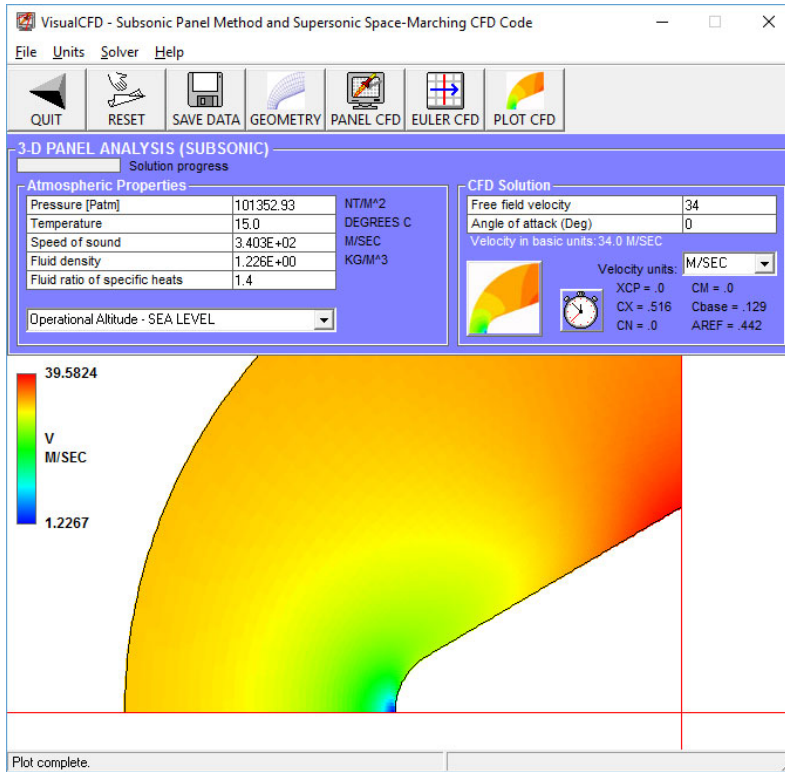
VisualCFD - Subsonic Panel Method and Supersonic Space-Marching CFD Code

File Units Solver Help

QUIT RESET SAVE DATA GEOMETRY PANEL CFD EULER CFD PLOT CFD

3-D PANEL ANALYSIS (SUBSONIC)

Solution progress

Atmospheric Properties

| Pressure [Patm] | 101352.93 | NT/M^2 |
|---|---|---|
| Temperature | 15.0 | DEGREES C |
| Speed of sound | 3.403E+02 | M/SEC |
| Fluid density | 1.226E+00 | KG/M^3 |
| Fluid ratio of specific heats | 1.4 | |

Operational Altitude - SEA LEVEL

CFD Solution

| Free field velocity | 34 |
|---|---|
| Angle of attack (Deg) | 0 |

Velocity in basic units: 34.0 M/SEC

Velocity units: M/SEC

XCP = .0 CM = .0
CX = .516 Cbase = .129
CN = .0 AREF = .442

39.5824

V
M/SEC

1.2267

Plot complete.